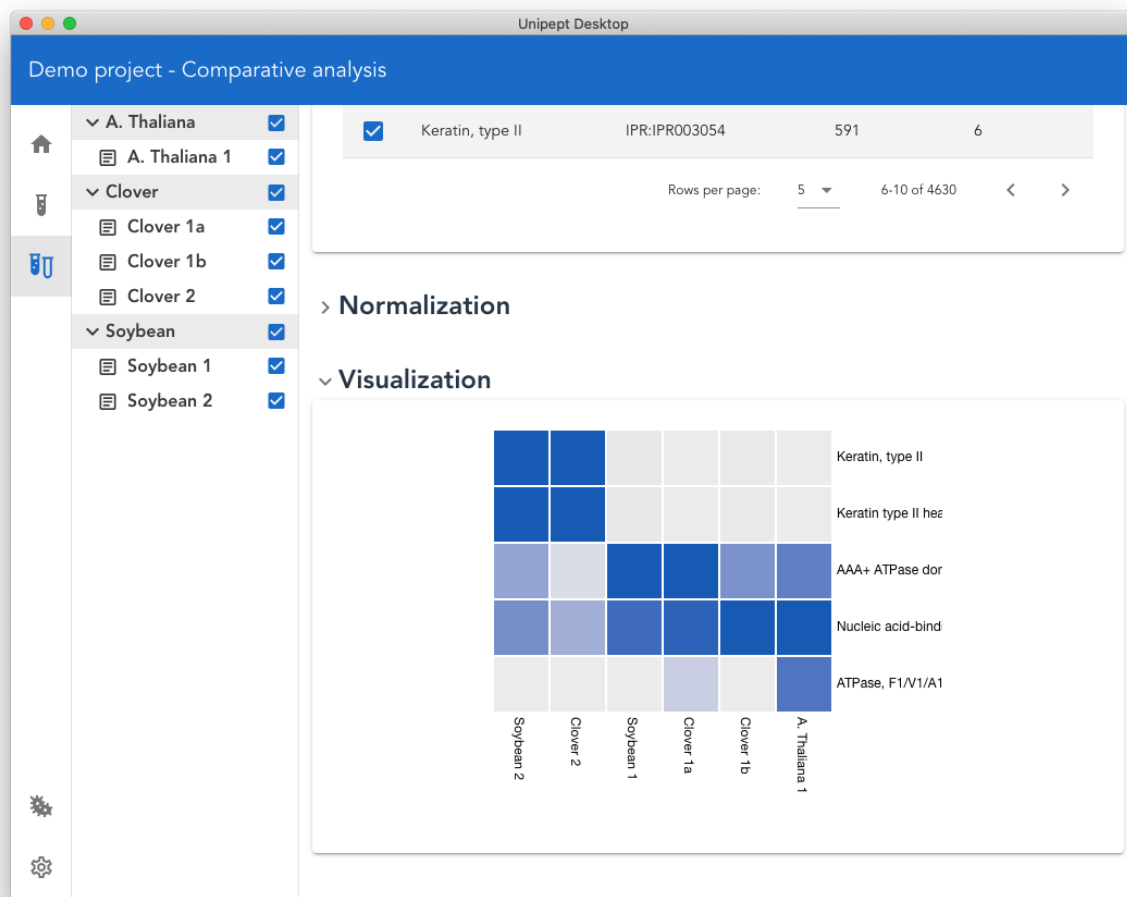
Unipept Desktop

Demo project - Comparative analysis

A. Thaliana
A. Thaliana 1
Clover
Clover 1a
Clover 1b
Clover 2
Soybean
Soybean 1
Soybean 2

| | | | | |
|---|---|---|---|---|
| Keratin, type II | IPR:IPR003054 | 591 | 6 |

Rows per page: 5 6-10 of 4630

Normalization

Visualization

Keratin, type II
Keratin type II hea
AAA+ ATPase dor
Nucleic acid-bind
ATPase, F1/V1/A1

Soybean 2
Clover 2
Soybean 1
Clover 1a
Clover 1b
A. Thaliana 1